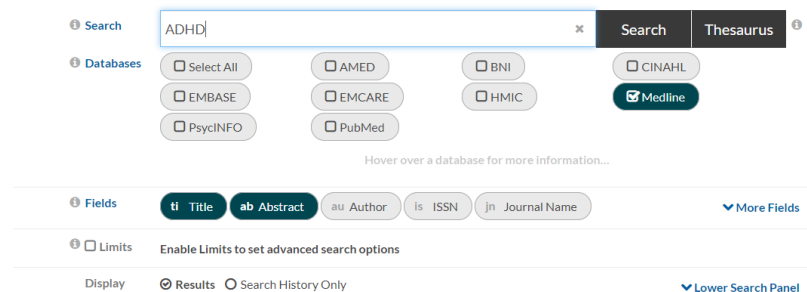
Search ADHD × Search Thesaurus

Databases Select All AMED BNI CINAHL EMBASE EMCARE HMIC Medline PsycINFO PubMed

Hover over a database for more information...

Fields ti Title ab Abstract au Author is ISSN jn Journal Name More Fields

Limits Enable Limits to set advanced search options

Display Results Search History Only Lower Search Panel